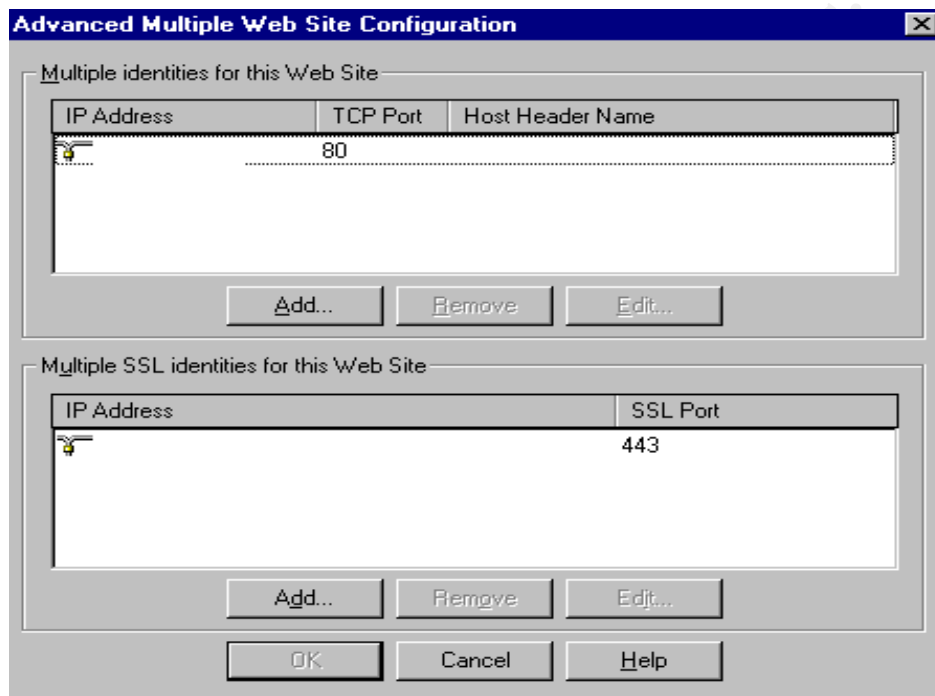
Advanced Multiple Web Site Configuration

Multiple identities for this Web Site

| IP Address | TCP Port | Host Header Name |
|---|---|---|
| | 80 | |

Add... Remove Edit...

Multiple SSL identities for this Web Site

| IP Address | SSL Port |
|---|---|
| | 443 |

Add... Remove Edit...

OK Cancel Help